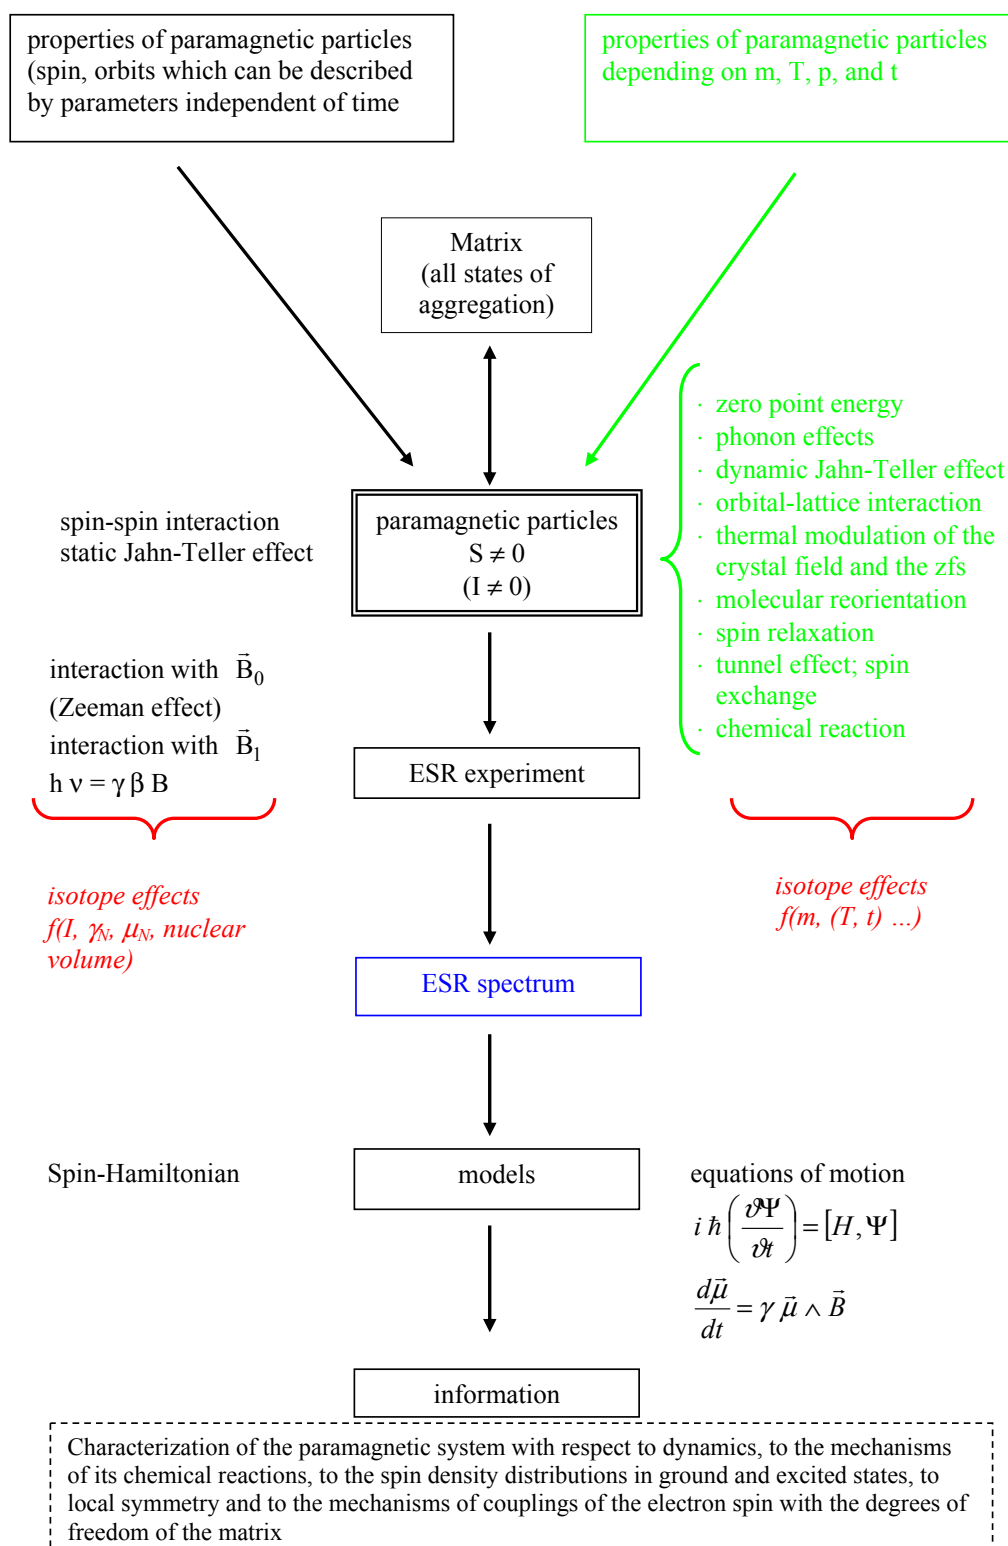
properties of paramagnetic particles (spin, orbits which can be described by parameters independent of time

properties of paramagnetic particles depending on m, T, p, and t

Matrix
(all states of aggregation)

· zero point energy
· phonon effects
· dynamic Jahn-Teller effect
· orbital-lattice interaction
· thermal modulation of the crystal field and the zfs
· molecular reorientation
· spin relaxation
· tunnel effect; spin exchange
· chemical reaction

spin-spin interaction
static Jahn-Teller effect

paramagnetic particles
$S \neq 0$
$(I \neq 0)$

interaction with $\vec{B}_0$
(Zeeman effect)
interaction with $\vec{B}_1$
$h\nu = \gamma \beta B$

ESR experiment

isotope effects
$f(I, \gamma_N, \mu_N,$ nuclear volume)

isotope effects
$f(m, (T, t) \ldots)$

ESR spectrum

Spin-Hamiltonian

models

equations of motion
$i\hbar\left(\frac{\vartheta\Psi}{\vartheta t}\right) = [H, \Psi]$
$\frac{d\vec{\mu}}{dt} = \gamma\,\vec{\mu} \wedge \vec{B}$

information

Characterization of the paramagnetic system with respect to dynamics, to the mechanisms of its chemical reactions, to the spin density distributions in ground and excited states, to local symmetry and to the mechanisms of couplings of the electron spin with the degrees of freedom of the matrix